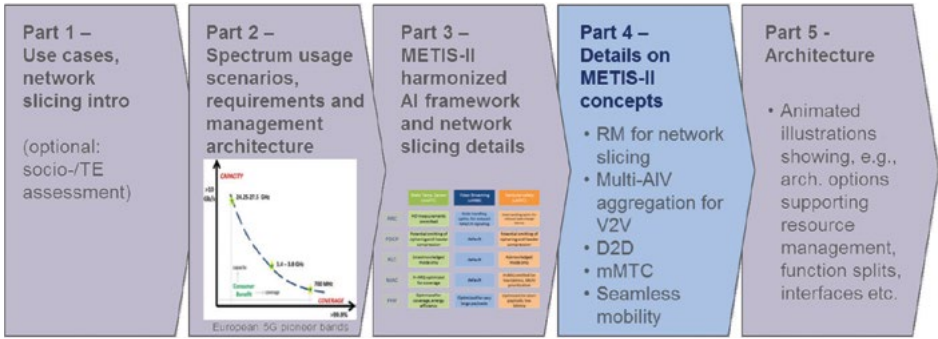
Part 1 – Use cases, network slicing intro

(optional: socio-/TE assessment)

Part 2 – Spectrum usage scenarios, requirements and management architecture

CAPACITY

>10 Gb/s

24.25-27.5 GHz

3.4 – 3.8 GHz

700 MHz

COVERAGE

European 5G pioneer bands

Part 3 – METIS-II harmonized AI framework and network slicing details

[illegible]

Part 4 – Details on METIS-II concepts

• RM for network slicing
• Multi-AIV aggregation for V2V
• D2D
• mMTC
• Seamless mobility

Part 5 - Architecture

• Animated illustrations showing, e.g., arch. options supporting resource management, function splits, interfaces etc.